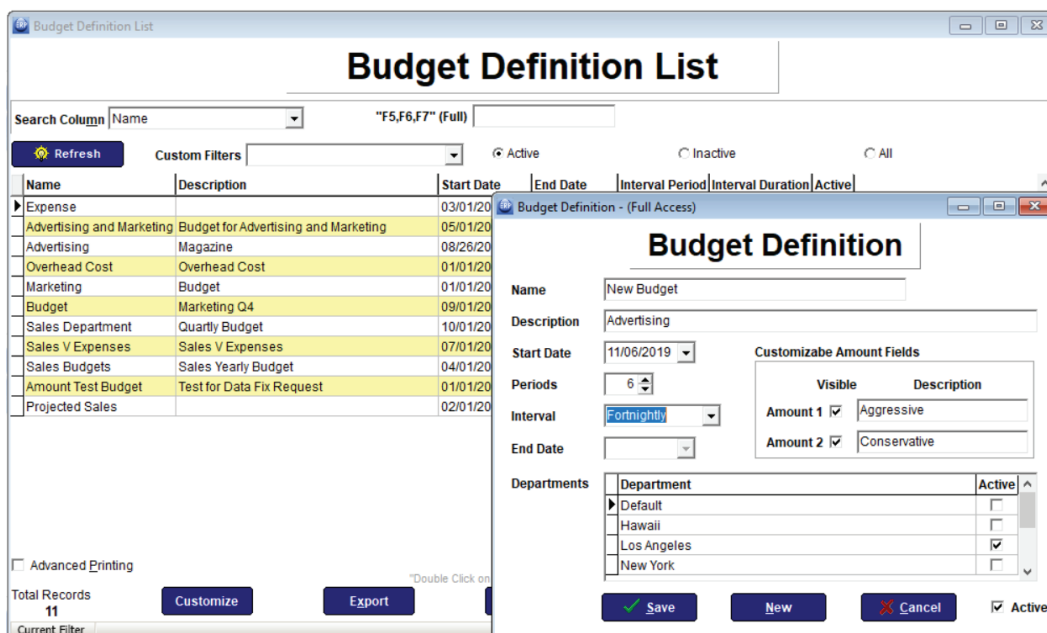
Budget Definition List

Budget Definition List

Search Column Name

"F5,F6,F7" (Full)

Refresh

Custom Filters

Active

Inactive

All

| Name | Description | Start Date | End Date | Interval Period | Interval Duration | Active |
|---|---|---|---|---|---|---|
| Expense | | 03/01/20 | | | | |
| Advertising and Marketing | Budget for Advertising and Marketing | 05/01/20 | | | | |
| Advertising | Magazine | 08/26/20 | | | | |
| Overhead Cost | Overhead Cost | 01/01/20 | | | | |
| Marketing | Budget | 01/01/20 | | | | |
| Budget | Marketing Q4 | 09/01/20 | | | | |
| Sales Department | Quartly Budget | 10/01/20 | | | | |
| Sales V Expenses | Sales V Expenses | 07/01/20 | | | | |
| Sales Budgets | Sales Yearly Budget | 04/01/20 | | | | |
| Amount Test Budget | Test for Data Fix Request | 01/01/20 | | | | |
| Projected Sales | | 02/01/20 | | | | |

Advanced Printing

"Double Click on

Total Records
11

Customize

Export

Current Filter

Budget Definition - (Full Access)

Budget Definition

Name New Budget

Description Advertising

Start Date 11/06/2019

Periods 6

Interval Fortnightly

End Date

Customizabe Amount Fields

Visible Description

Amount 1 Aggressive

Amount 2 Conservative

Departments

| Department | Active |
|---|---|
| Default | ☐ |
| Hawaii | ☐ |
| Los Angeles | ☑ |
| New York | ☐ |

Save

New

Cancel

Active